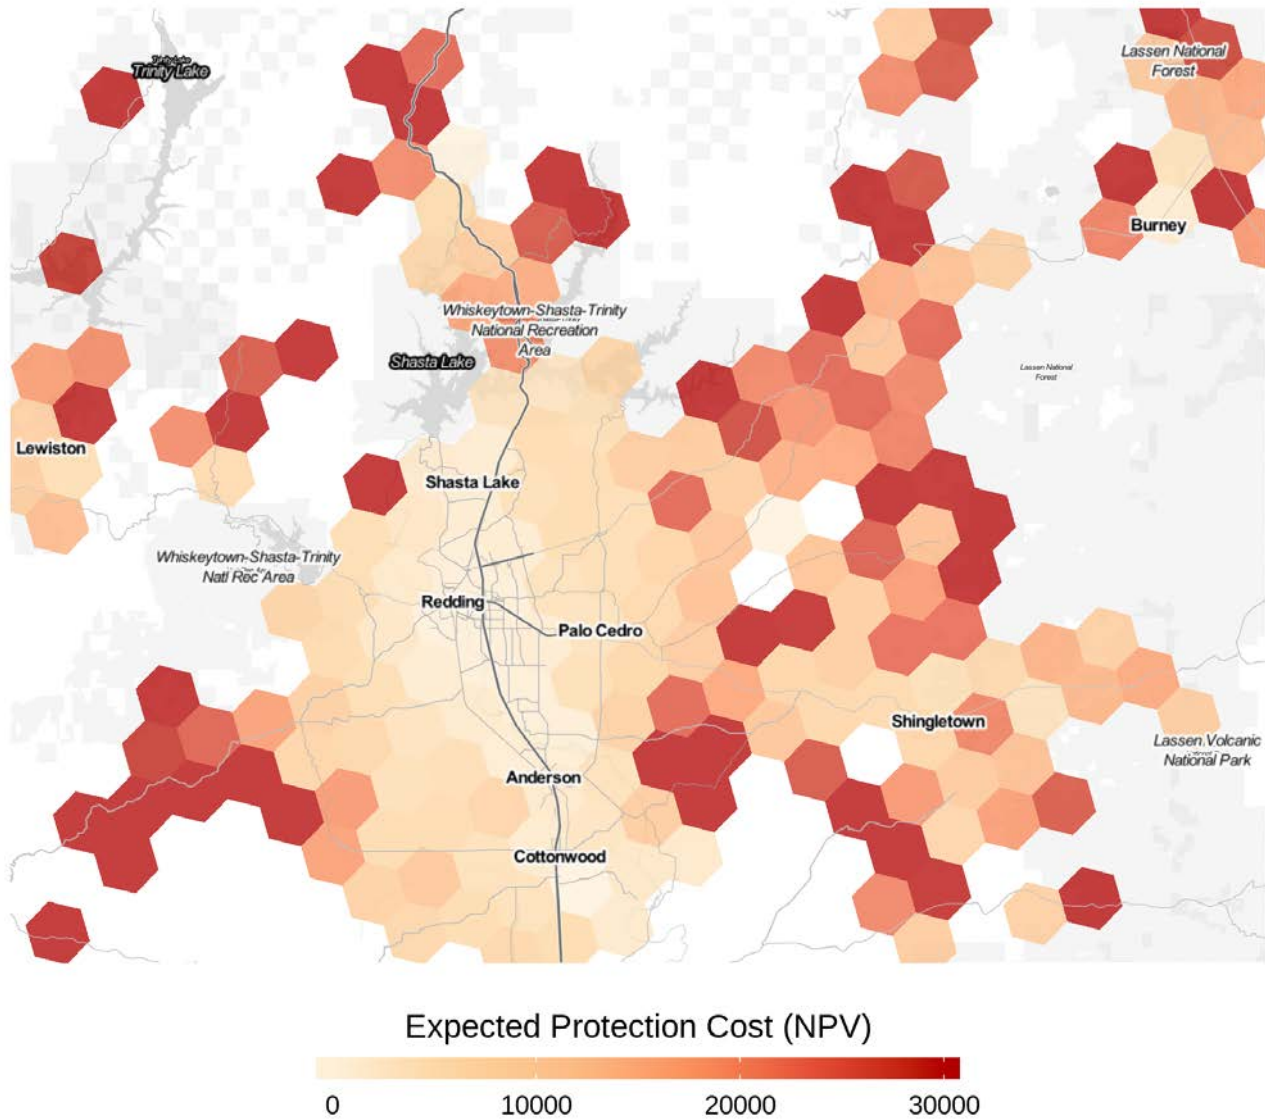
Trinity Lake
Lassen National Forest
Burney
Whiskeytown-Shasta-Trinity National Recreation Area
Shasta Lake
Lassen National Forest
Lewiston
Shasta Lake
Whiskeytown-Shasta-Trinity Natl Rec Area
Redding
Palo Cedro
Shingletown
Lassen Volcanic National Park
Anderson
Cottonwood

Expected Protection Cost (NPV)
0
10000
20000
30000